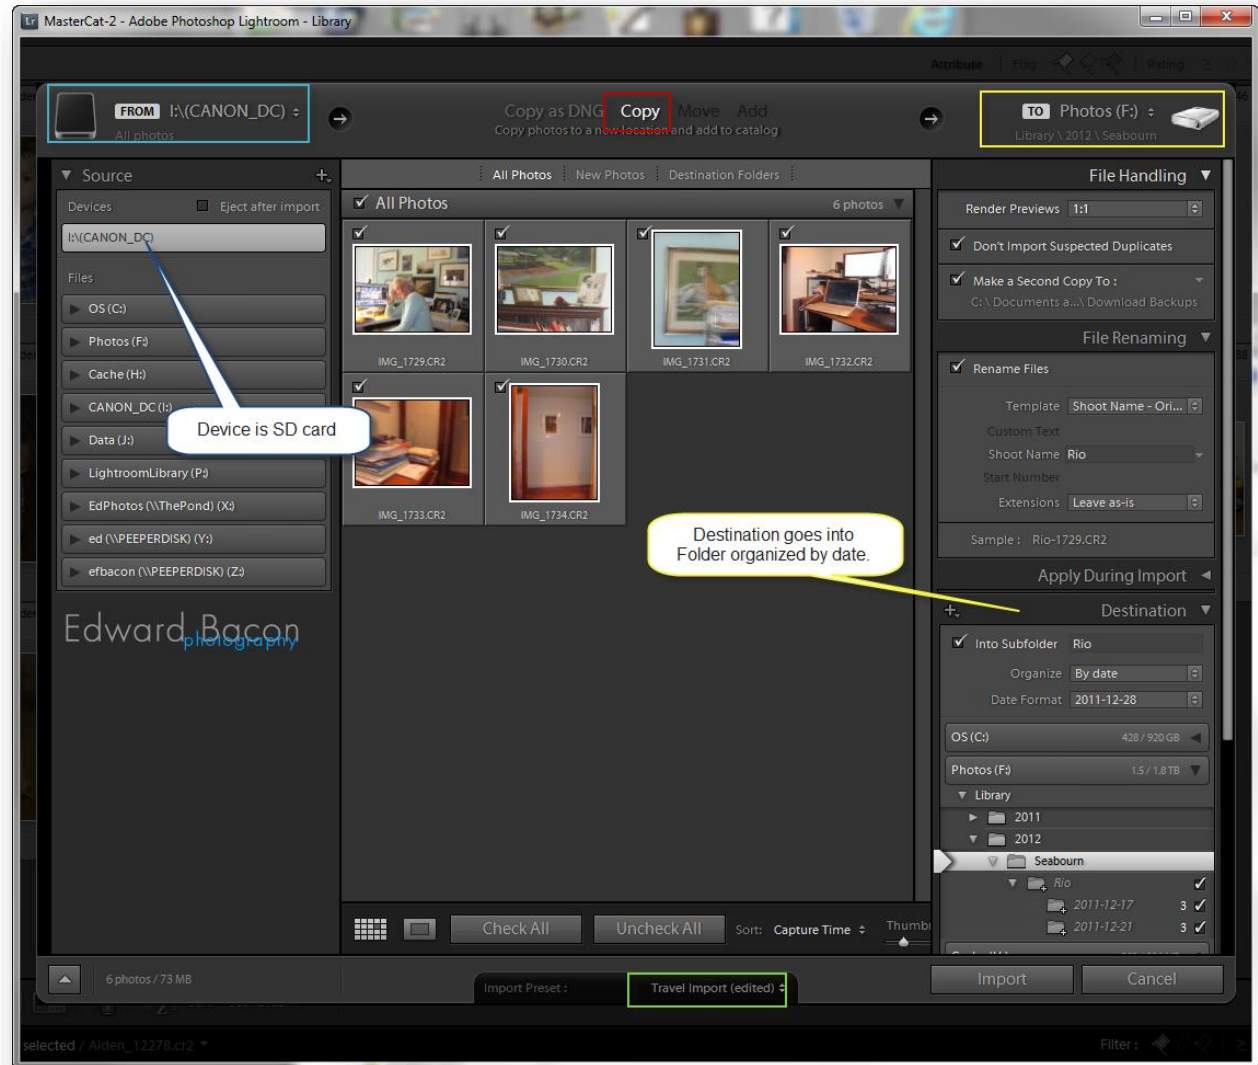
MasterCat-2 - Adobe Photoshop Lightroom - Library

Attribute Flag Rating

FROM I:\(CANON_DC) ÷
All photos

Copy as DNG Copy Move Add
Copy photos to a new location and add to catalog

TO Photos (F:) ÷
Library \ 2012 \ Seabourn

Source

Devices Eject after import

I:\(CANON_DC)

Files

OS (C:)
Photos (F:)
Cache (H:)
CANON_DC (I:)
Data (J:)
LightroomLibrary (P:)
EdPhotos (\\ThePond) (X:)
ed (\\PEEPERDISK) (Y:)
efbacon (\\PEEPERDISK) (Z:)

Device is SD card

Edward Bacon photography

All Photos New Photos Destination Folders

All Photos 6 photos

IMG_1729.CR2
IMG_1730.CR2
IMG_1731.CR2
IMG_1732.CR2
IMG_1733.CR2
IMG_1734.CR2

Destination goes into Folder organized by date.

Check All Uncheck All Sort: Capture Time ÷ Thumb

File Handling

Render Previews 1:1

Don't Import Suspected Duplicates

Make a Second Copy To :
C: \ Documents a...\ Download Backups

File Renaming

Rename Files

Template Shoot Name - Ori...
Custom Text
Shoot Name Rio
Start Number
Extensions Leave as-is

Sample : Rio-1729.CR2

Apply During Import

Destination

Into Subfolder Rio

Organize By date
Date Format 2011-12-28

OS (C:) 428 / 920 GB
Photos (F:) 1.5 / 1.8 TB
Library
2011
2012
Seabourn
Rio
2011-12-17 3
2011-12-21 3

6 photos / 73 MB

Import Preset : Travel Import (edited) ÷

Import Cancel

selected / Aiden_12278.cr2

Filter :